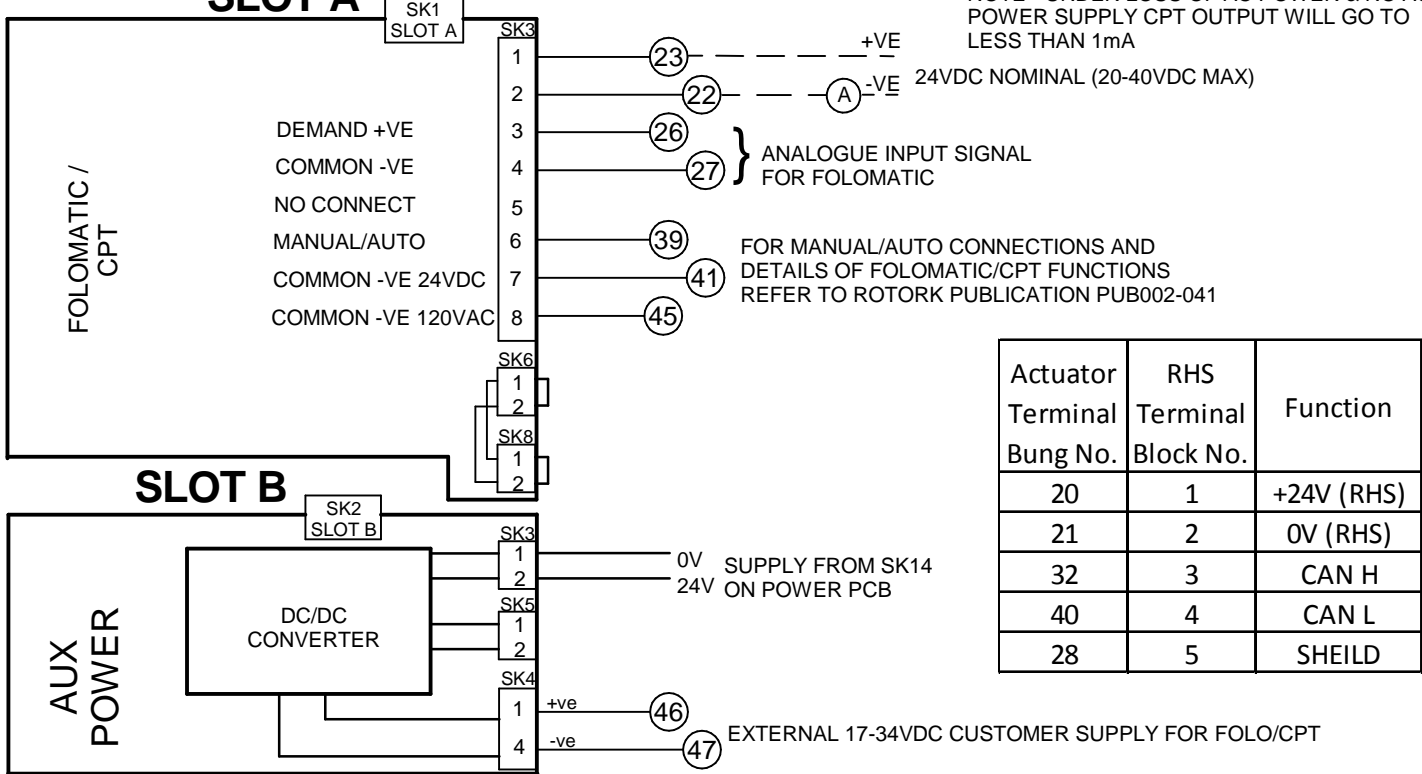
SLOT A
SK1
SLOT A
SK3
1
2
3
4
5
6
7
8

NOTE - UNDER LOSS OF ACT POWER & NO AUX POWER SUPPLY CPT OUTPUT WILL GO TO LESS THAN 1mA

23
+VE
22
A
-VE
24VDC NOMINAL (20-40VDC MAX)

DEMAND +VE
COMMON -VE
NO CONNECT
MANUAL/AUTO
COMMON -VE 24VDC
COMMON -VE 120VAC

26
27
ANALOGUE INPUT SIGNAL FOR FOLOMATIC

39
41
45
FOR MANUAL/AUTO CONNECTIONS AND DETAILS OF FOLOMATIC/CPT FUNCTIONS REFER TO ROTORK PUBLICATION PUB002-041

FOLOMATIC / CPT

SK6
1
2
SK8
1
2

| Actuator Terminal Bung No. | RHS Terminal Block No. | Function |
|---|---|---|
| 20 | 1 | +24V (RHS) |
| 21 | 2 | 0V (RHS) |
| 32 | 3 | CAN H |
| 40 | 4 | CAN L |
| 28 | 5 | SHEILD |

SLOT B
SK2
SLOT B
SK3
1
2
0V
24V
SUPPLY FROM SK14 ON POWER PCB
DC/DC CONVERTER
SK5
1
2
SK4
1
4
+ve
-ve
46
47
EXTERNAL 17-34VDC CUSTOMER SUPPLY FOR FOLO/CPT

AUX POWER